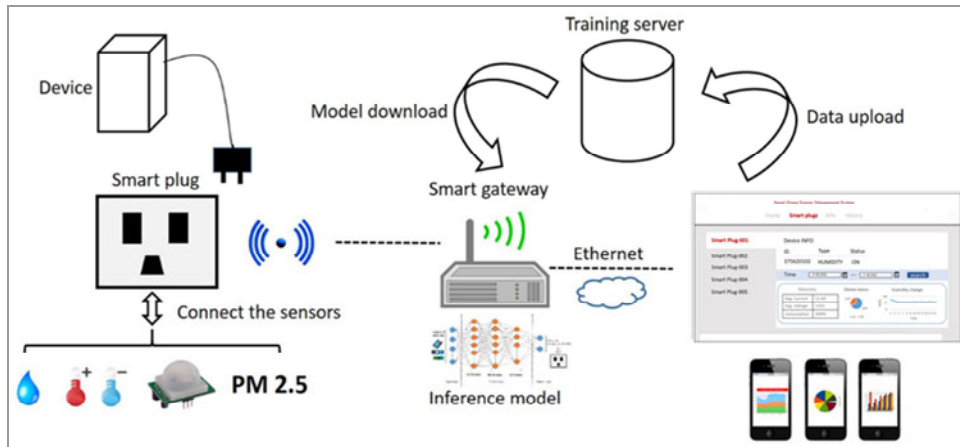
Training server

Device

Model download

Data upload

Smart plug

Smart gateway

Ethernet

Connect the sensors

PM 2.5

Inference model

Smart Plug 001
Smart Plug 002
Smart Plug 003
Smart Plug 004
Smart Plug 005

Device INFO
ID Type Status
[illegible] HUMIDITY ON
Time
Search

Home Smart plugs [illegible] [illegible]